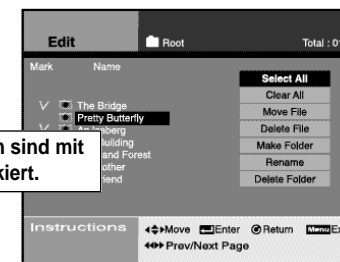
Edit
Root
Total : 0

Mark
Name

V The Bridge
Pretty Butterfly
V An Iceberg
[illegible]uilding
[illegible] and Forest
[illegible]other
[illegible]iend

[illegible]n sind mit
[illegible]kiert.

Select All
Clear All
Move File
Delete File
Make Folder
Rename
Delete Folder

Instructions
Move Enter Return Menu E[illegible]
Prev/Next Page